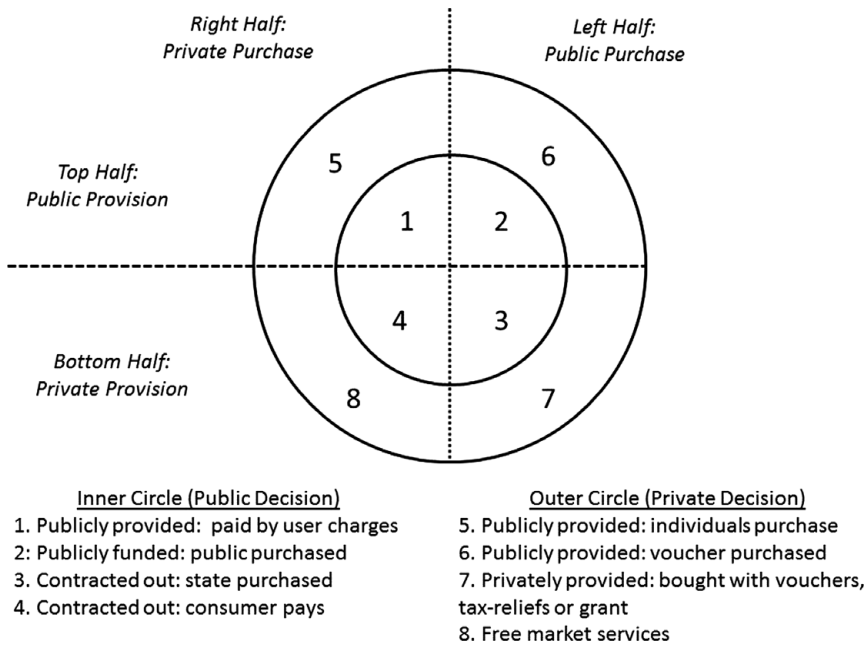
Right Half:
Private Purchase

Left Half:
Public Purchase

Top Half:
Public Provision

Bottom Half:
Private Provision

5

6

1

2

4

3

8

7

Inner Circle (Public Decision)
1. Publicly provided: paid by user charges
2: Publicly funded: public purchased
3. Contracted out: state purchased
4. Contracted out: consumer pays

Outer Circle (Private Decision)
5. Publicly provided: individuals purchase
6. Publicly provided: voucher purchased
7. Privately provided: bought with vouchers, tax-reliefs or grant
8. Free market services